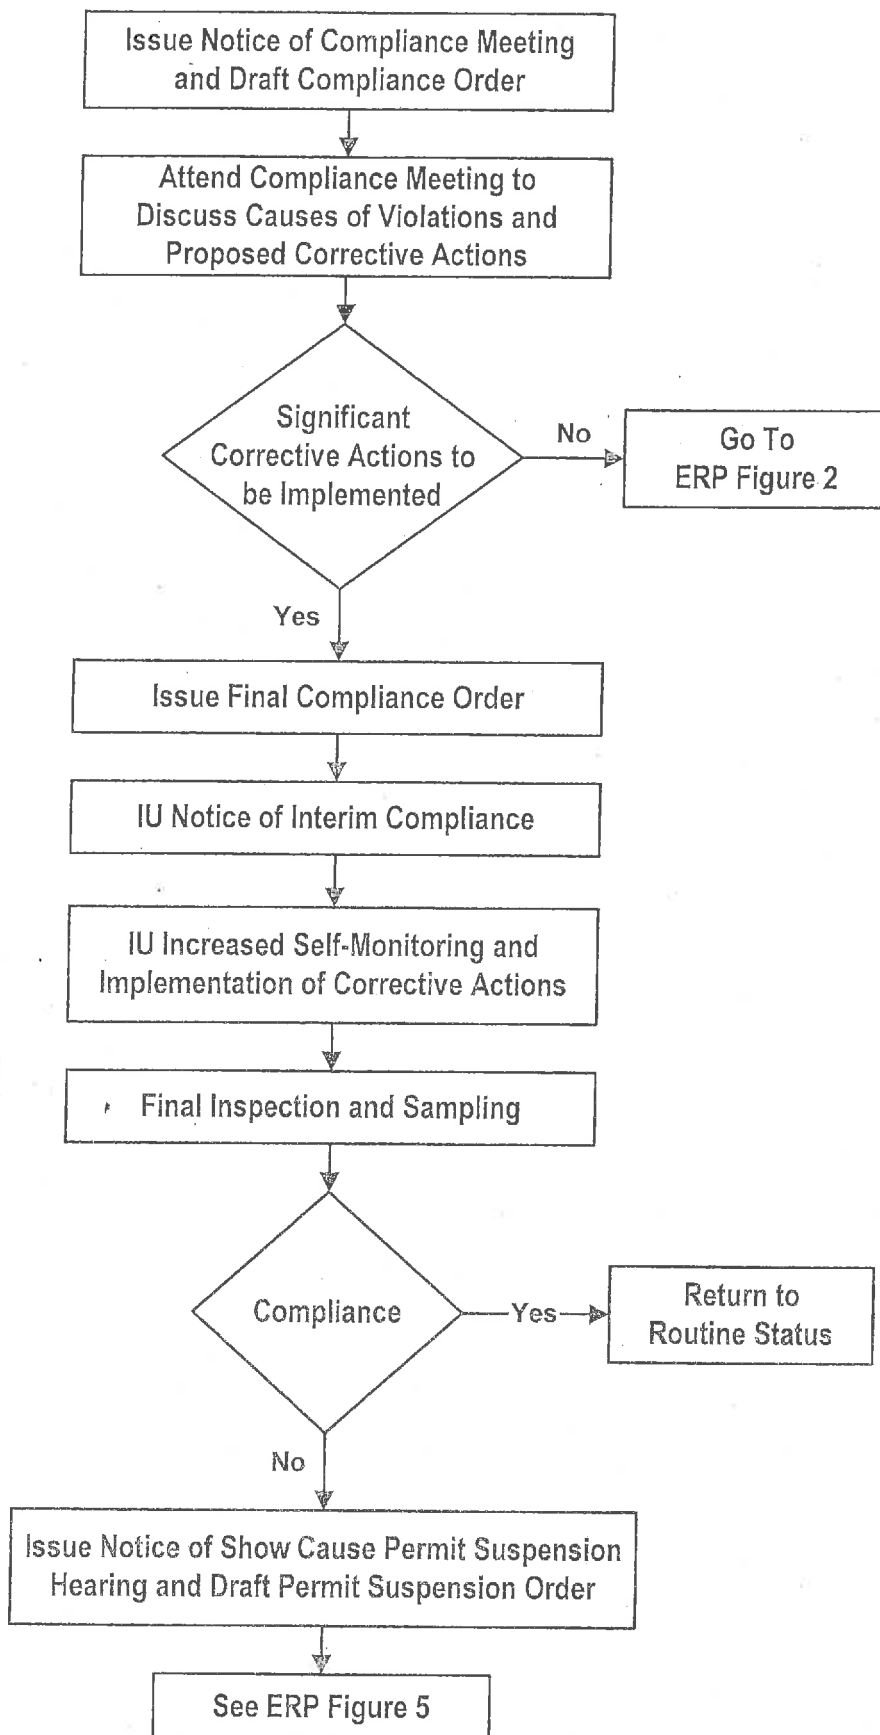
Issue Notice of Compliance Meeting and Draft Compliance Order

Attend Compliance Meeting to Discuss Causes of Violations and Proposed Corrective Actions

Significant Corrective Actions to be Implemented

No

Go To ERP Figure 2

Yes

Issue Final Compliance Order

IU Notice of Interim Compliance

IU Increased Self-Monitoring and Implementation of Corrective Actions

Final Inspection and Sampling

Compliance

Yes

Return to Routine Status

No

Issue Notice of Show Cause Permit Suspension Hearing and Draft Permit Suspension Order

See ERP Figure 5